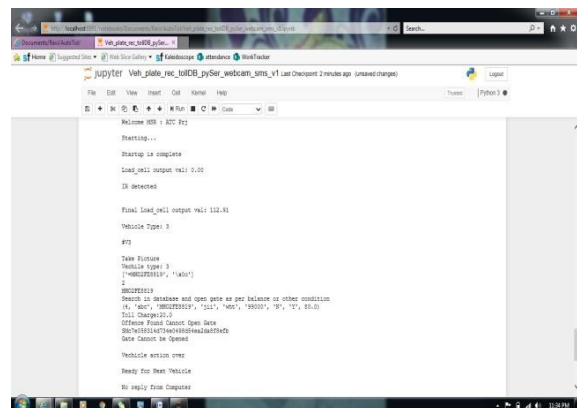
http://localhost:8888/notebooks/Documents/Ravi/AutoToll/Veh_plate_rec_tollDB_pySer_webcam_sms_v1.ipynb
Search...
Documents/Ravi/AutoToll/
Veh_plate_rec_tollDB_pySer... ×
Home Suggested Sites Web Slice Gallery Kaleidoscope attendance WorkTracker
jupyter Veh_plate_rec_tollDB_pySer_webcam_sms_v1 Last Checkpoint: 2 minutes ago (unsaved changes)
Logout
File Edit View Insert Cell Kernel Help
Trusted Python 3
Run Code

Welcome MSR : ATC Prj

Starting...

Startup is complete

Load_cell output val: 0.00

IR detected

Final Load_cell output val: 112.91

Vehicle Type: 3

#73

Take Picture
Vechile type: 3
['MH02FE8819', '\x0c']
2
MH02FE8819
Search in database and open gate as per balance or other condition
(4, 'abc', 'MH02FE8819', 'jil', 'wbc', '98000', 'N', 'Y', 80.0)
Toll Charge:20.0
Offence Found Cannot Open Gate
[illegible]
Gate Cannot be Opened

Vechicle action over

Ready for Next Vehicle

No reply from Computer

11:34 PM